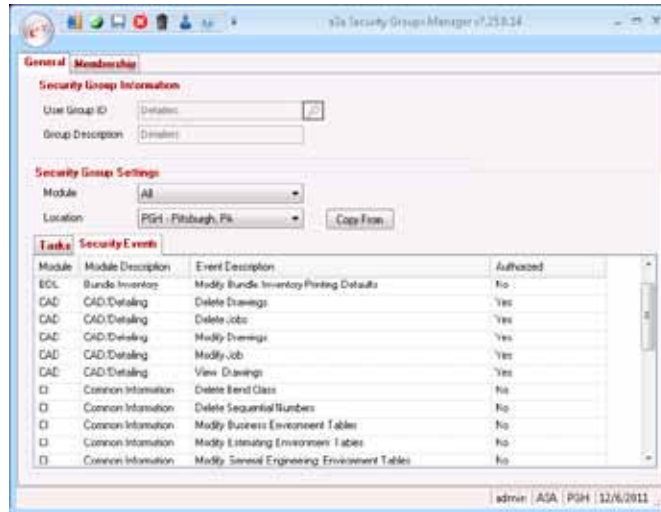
aSa Security Group Manager v7.25.8.14

General Membership

Security Group Information

User Group ID Detailers

Group Description Detailers

Security Group Settings

Module All

Location PGH - Pittsburgh, PA

Copy From

Tasks Security Events

| Module | Module Description | Event Description | Authorized |
|---|---|---|---|
| BDL | Bundle Inventory | Modify Bundle Inventory Printing Defaults | No |
| CAD | CAD/Detailing | Delete Drawings | Yes |
| CAD | CAD/Detailing | Delete Jobs | Yes |
| CAD | CAD/Detailing | Modify Drawings | Yes |
| CAD | CAD/Detailing | Modify Job | Yes |
| CAD | CAD/Detailing | View Drawings | Yes |
| CI | Common Information | Delete Bend Class | No |
| CI | Common Information | Delete Sequential Numbers | No |
| CI | Common Information | Modify Business Environment Tables | No |
| CI | Common Information | Modify Estimating Environment Tables | No |
| CI | Common Information | Modify General Engineering Environment Tables | No |

admin ASA PGH 12/6/2011